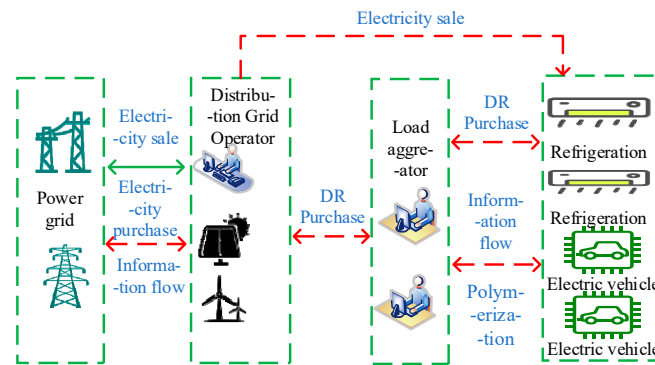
Electricity sale

Power grid

Electricity sale

Electricity purchase

Information flow

Distribution Grid Operator

DR Purchase

Load aggregator

DR Purchase

Information flow

Polymerization

Refrigeration

Refrigeration

Electric vehicle

Electric vehicle